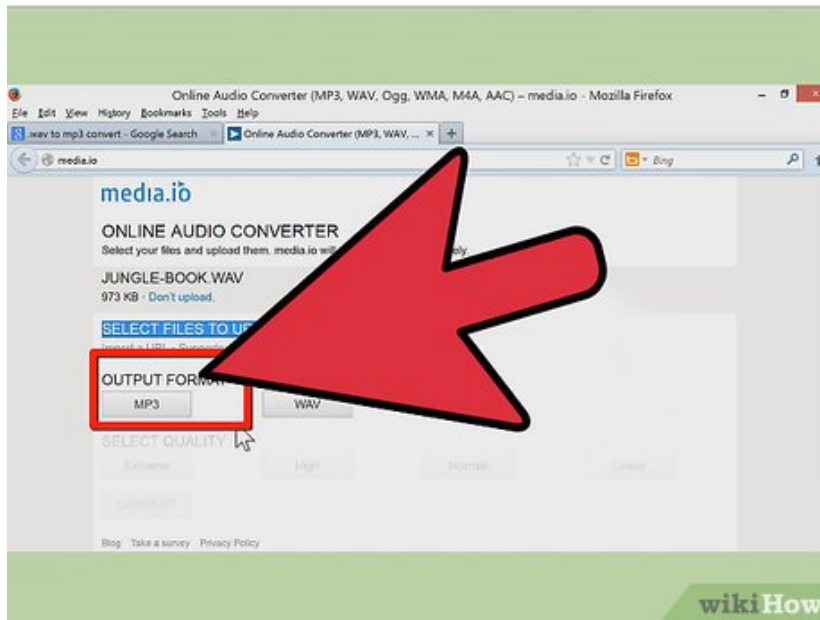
Online Audio Converter (MP3, WAV, Ogg, WMA, M4A, AAC) – media.io - Mozilla Firefox

File Edit View History Bookmarks Tools Help

wav to mp3 convert - Google Search

Online Audio Converter (MP3, WAV, ...

media.io

Bing

media.io

ONLINE AUDIO CONVERTER

Select your files and upload them. media.io wi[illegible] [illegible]ly.

JUNGLE-BOOK.WAV

973 KB · Don't upload.

SELECT FILES TO U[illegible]

Import a URL · Supporte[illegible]

OUTPUT FORMA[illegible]

MP3

WAV

SELECT QUALITY

Extreme

High

Normal

Lower

CONVERT

Blog Take a survey Privacy Policy

wikiHow